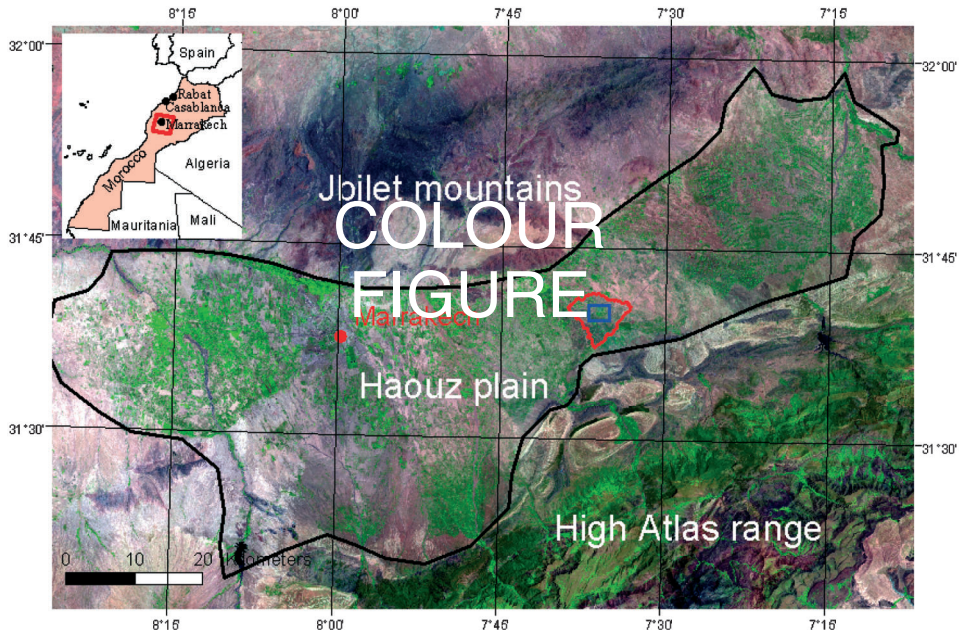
8°15' 8°00' 7°45' 7°30' 7°15'

32°00' 32°00'

Spain
Rabat
Casablanca
Marrakech
Morocco
Algeria
Mauritania
Mali

Jbilet mountains

COLOUR FIGURE

31°45' 31°45'

Marrakech

Haouz plain

31°30' 31°30'

High Atlas range

0 10 20 Kilometers

8°15' 8°00' 7°45' 7°30' 7°15'